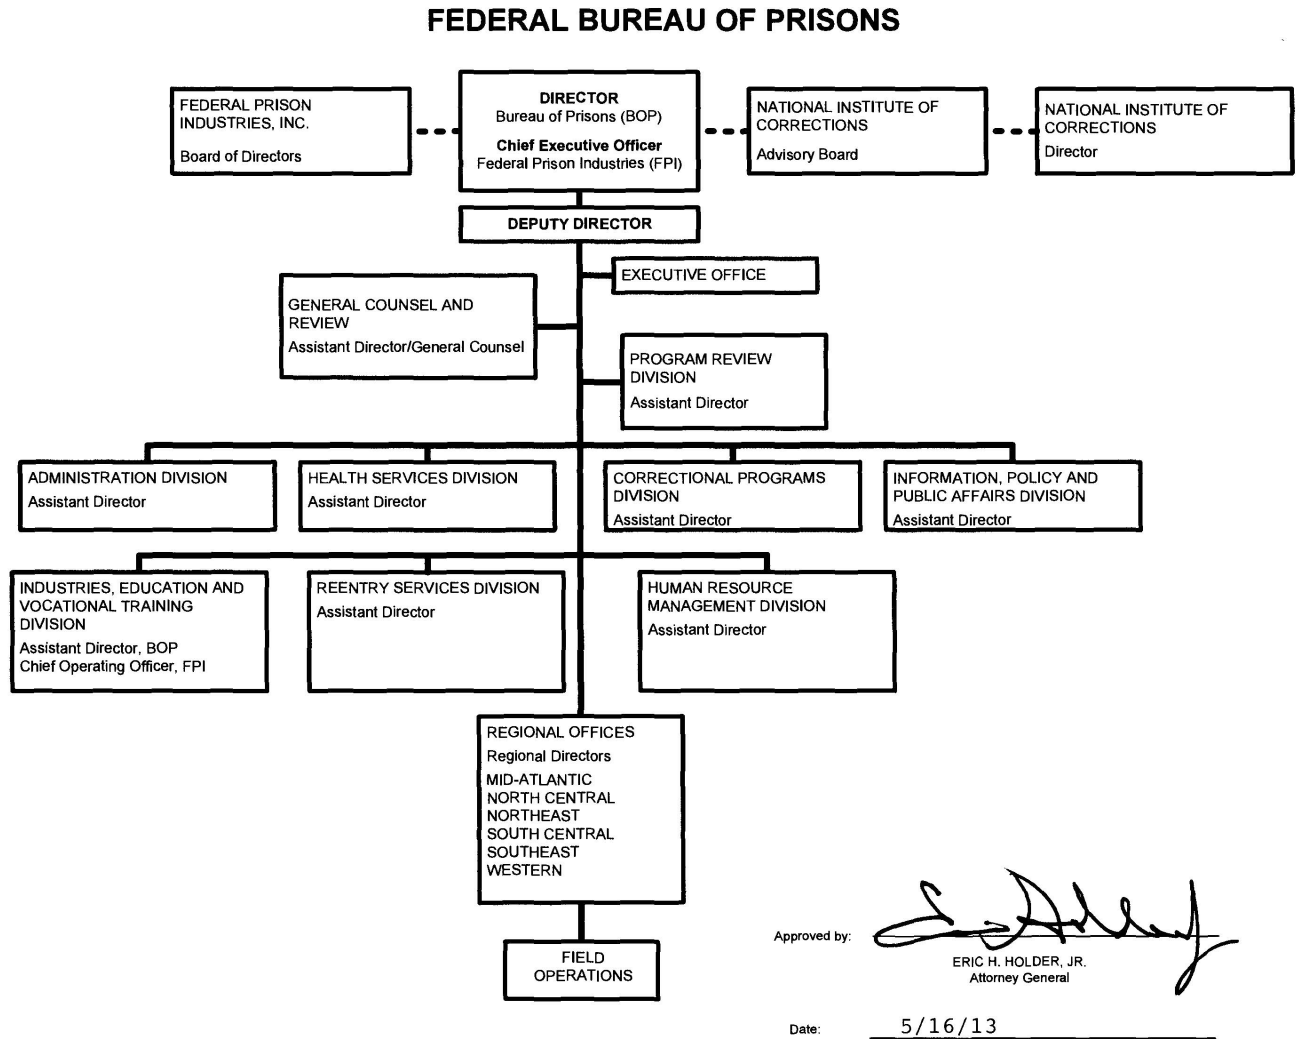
FEDERAL BUREAU OF PRISONS

FEDERAL PRISON INDUSTRIES, INC.

Board of Directors

DIRECTOR
Bureau of Prisons (BOP)

Chief Executive Officer
Federal Prison Industries (FPI)

NATIONAL INSTITUTE OF CORRECTIONS

Advisory Board

NATIONAL INSTITUTE OF CORRECTIONS

Director

DEPUTY DIRECTOR

EXECUTIVE OFFICE

GENERAL COUNSEL AND REVIEW

Assistant Director/General Counsel

PROGRAM REVIEW DIVISION

Assistant Director

ADMINISTRATION DIVISION

Assistant Director

HEALTH SERVICES DIVISION

Assistant Director

CORRECTIONAL PROGRAMS DIVISION

Assistant Director

INFORMATION, POLICY AND PUBLIC AFFAIRS DIVISION

Assistant Director

INDUSTRIES, EDUCATION AND VOCATIONAL TRAINING DIVISION

Assistant Director, BOP
Chief Operating Officer, FPI

REENTRY SERVICES DIVISION

Assistant Director

HUMAN RESOURCE MANAGEMENT DIVISION

Assistant Director

REGIONAL OFFICES

Regional Directors

MID-ATLANTIC
NORTH CENTRAL
NORTHEAST
SOUTH CENTRAL
SOUTHEAST
WESTERN

FIELD OPERATIONS

Approved by:

ERIC H. HOLDER, JR.
Attorney General

Date: 5/16/13